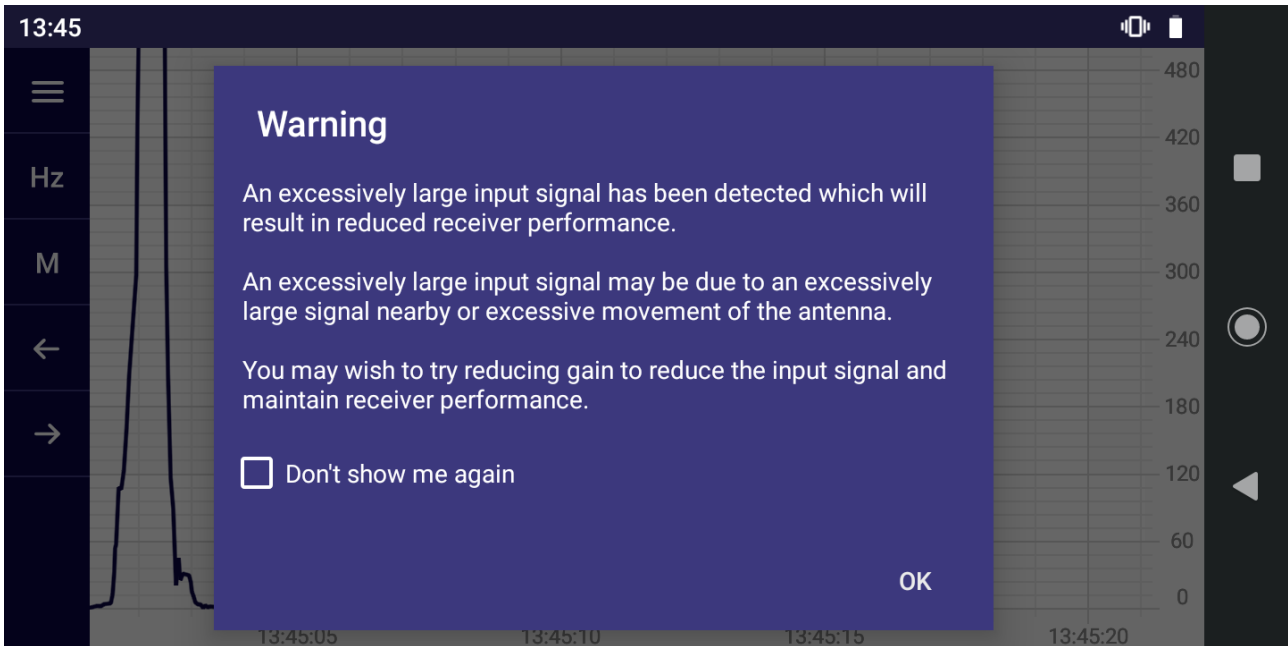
13:45

Hz

M

Warning

An excessively large input signal has been detected which will result in reduced receiver performance.

An excessively large input signal may be due to an excessively large signal nearby or excessive movement of the antenna.

You may wish to try reducing gain to reduce the input signal and maintain receiver performance.

Don't show me again

OK

480
420
360
300
240
180
120
60
0

13:45:05
13:45:10
13:45:15
13:45:20